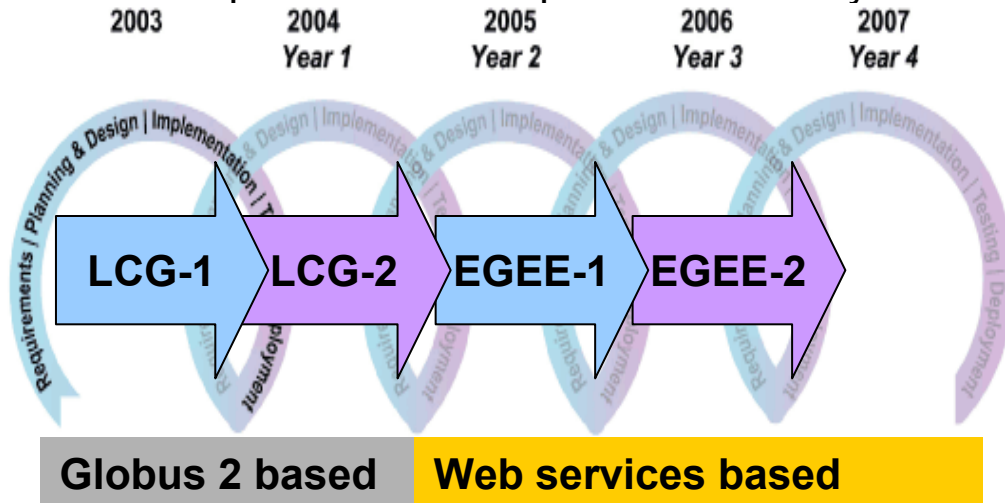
2003
2004
Year 1
2005
Year 2
2006
Year 3
2007
Year 4

Requirements | Planning & Design | Implementation | T
& Design | Implementation
& Design | Implementa
& Design | Implementa
& Design | Implementation | Testing | Deployment
eployment
Requireme
Deployment
Requireme
Deployment
Requirem

LCG-1
LCG-2
EGEE-1
EGEE-2

Globus 2 based
Web services based